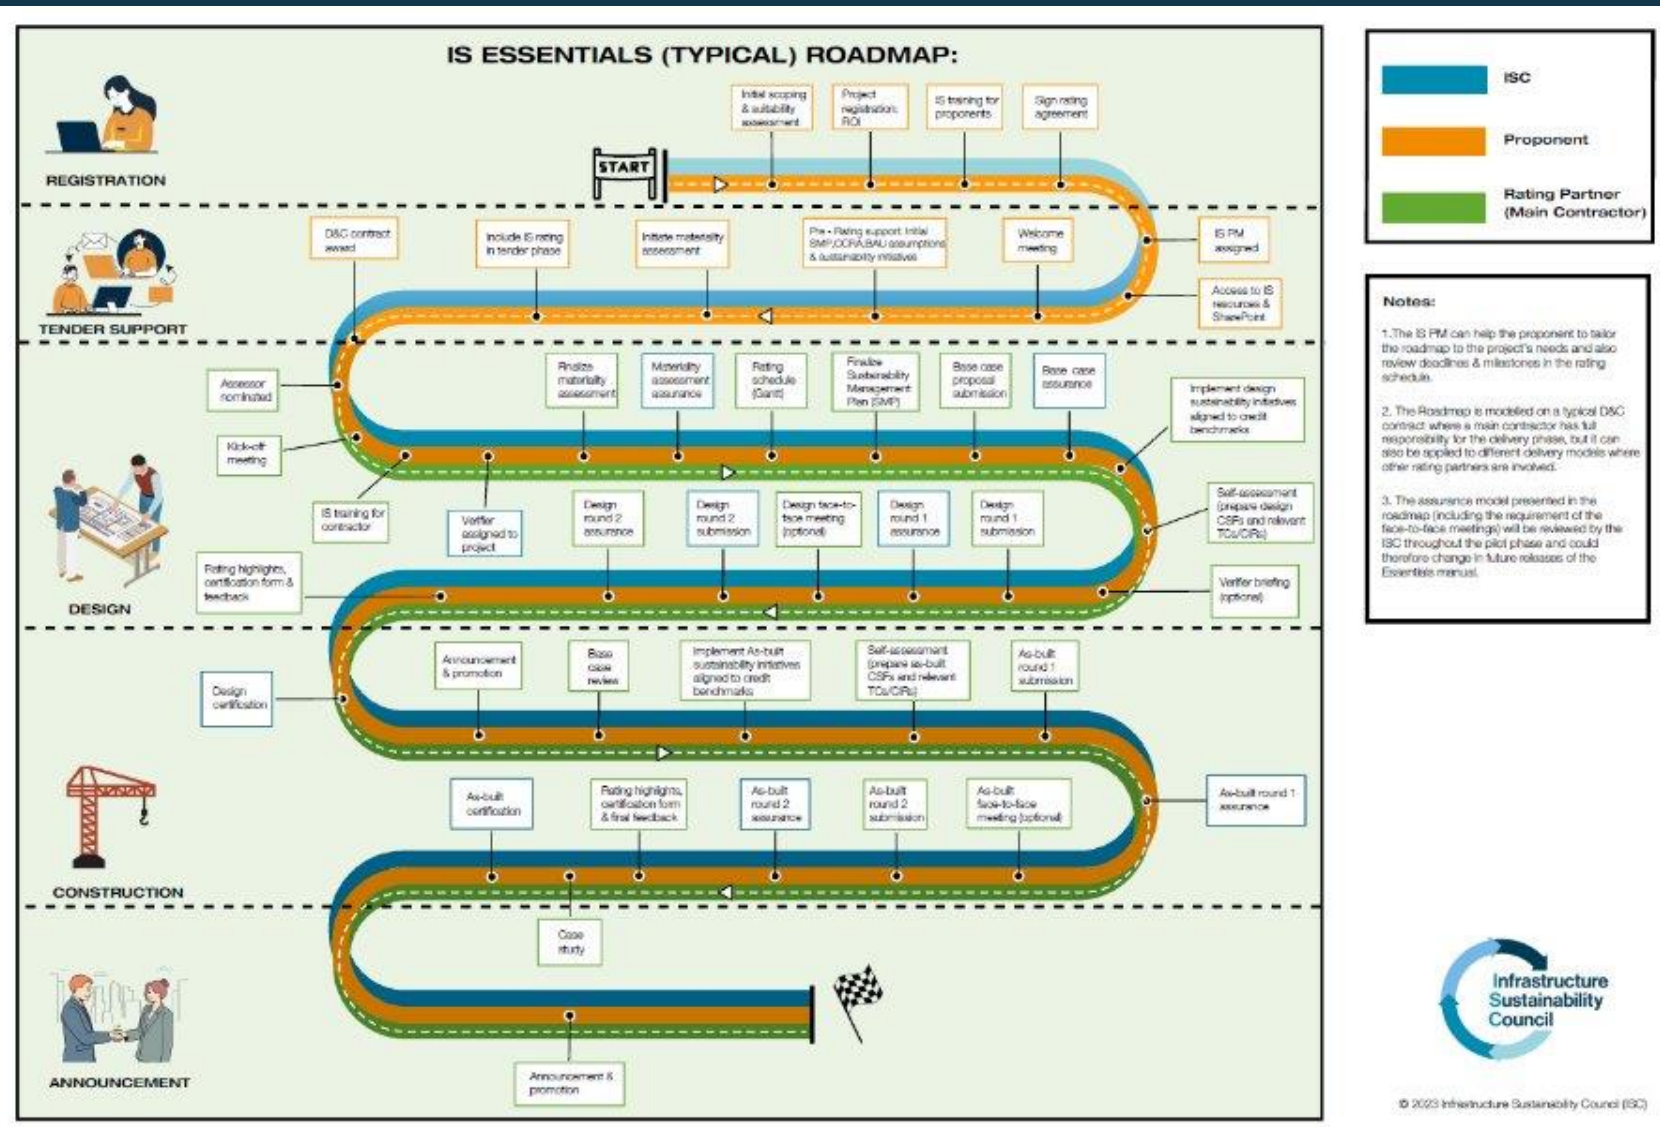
IS ESSENTIALS (TYPICAL) ROADMAP:

REGISTRATION

START

Initial scoping & suitability assessment

Project registration ROI

IS training for proponents

Sign rating agreement

TENDER SUPPORT

D&C contract award

Include IS rating in tender phase

Initiate materiality assessment

Pre - Rating support: Initial SMP,CCRA,BAU assumptions & sustainability initiatives

Welcome meeting

IS PM assigned

Access to IS resources & SharePoint

DESIGN

Assessor nominated

Kick-off meeting

Finalize materiality assessment

Materiality assessment assurance

Rating schedule (Gantt)

Finalize Sustainability Management Plan (SMP)

Base case proposal submission

Base case assurance

Implement design sustainability initiatives aligned to credit benchmarks

IS training for contractor

Verifier assigned to project

Design round 2 assurance

Design round 2 submission

Design face-to-face meeting (optional)

Design round 1 assurance

Design round 1 submission

Self-assessment (prepare design CSFs and relevant TCs/CIRs)

Rating highlights, certification form & feedback

Verifier briefing (optional)

CONSTRUCTION

Design certification

Announcement & promotion

Base case review

Implement As-built sustainability initiatives aligned to credit benchmarks

Self-assessment (prepare as-built CSFs and relevant TCs/CIRs)

As-built round 1 submission

As-built certification

Rating highlights, certification form & final feedback

As-built round 2 assurance

As-built round 2 submission

As-built face-to-face meeting (optional)

As-built round 1 assurance

ANNOUNCEMENT

Case study

Announcement & promotion

ISC

Proponent

Rating Partner (Main Contractor)

Notes:

1.The IS PM can help the proponent to tailor the roadmap to the project's needs and also review deadlines & milestones in the rating schedule.

2. The Roadmap is modelled on a typical D&C contract where a main contractor has full responsibility for the delivery phase, but it can also be applied to different delivery models where other rating partners are involved.

3. The assurance model presented in the roadmap (including the requirement of the face-to-face meetings) will be reviewed by the ISC throughout the pilot phase and could therefore change in future releases of the Essentials manual.

Infrastructure Sustainability Council

© 2023 Infrastructure Sustainability Council (ISC)